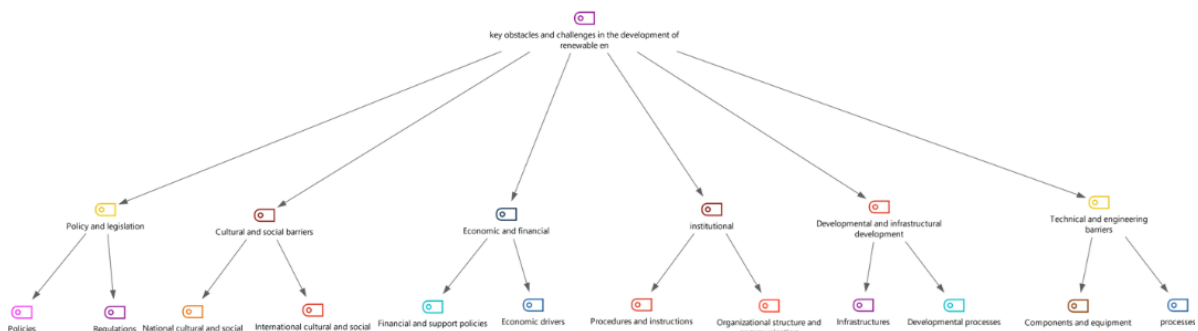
key obstacles and challenges in the development of renewable en

Policy and legislation

Cultural and social barriers

Economic and financial

institutional

Developmental and infrastructural development

Technical and engineering barriers

Policies

Regulations

National cultural and social

International cultural and social

Financial and support policies

Economic drivers

Procedures and instructions

Organizational structure and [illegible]

Infrastructures

Developmental processes

Components and equipment

processes